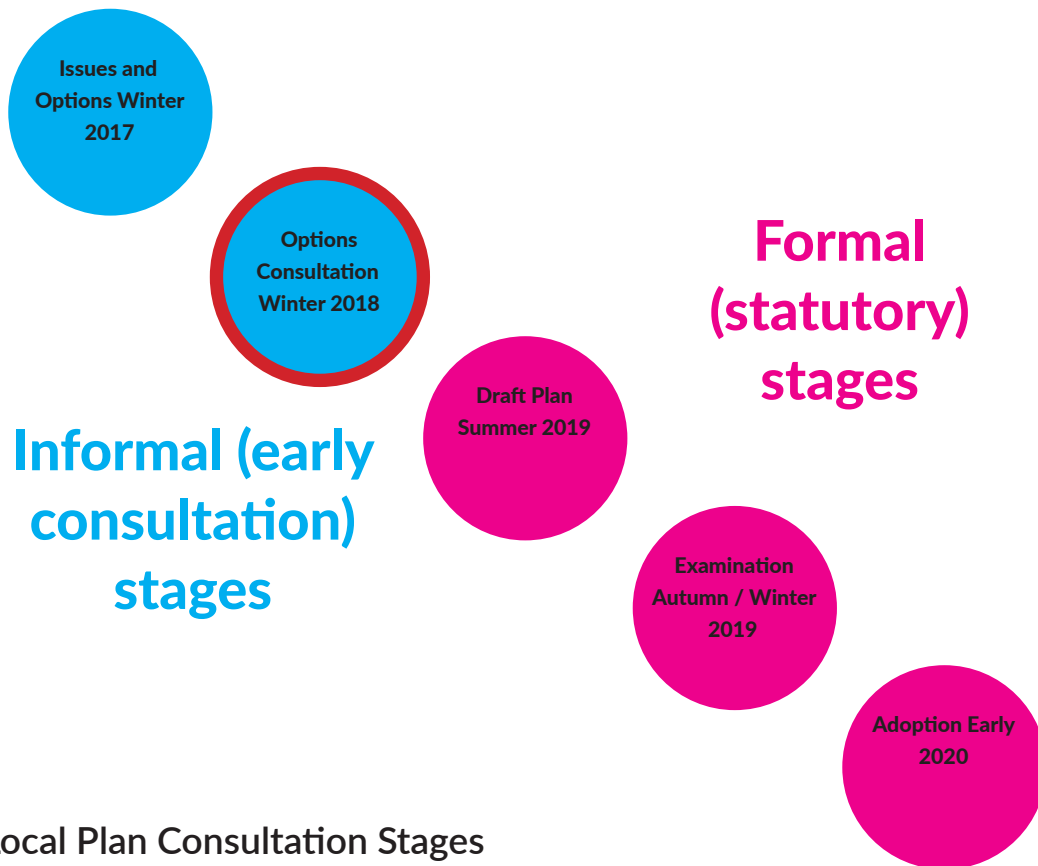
Issues and Options Winter 2017

Options Consultation Winter 2018

Formal (statutory) stages

Draft Plan Summer 2019

Informal (early consultation) stages

Examination Autumn / Winter 2019

Adoption Early 2020

ocal Plan Consultation Stages